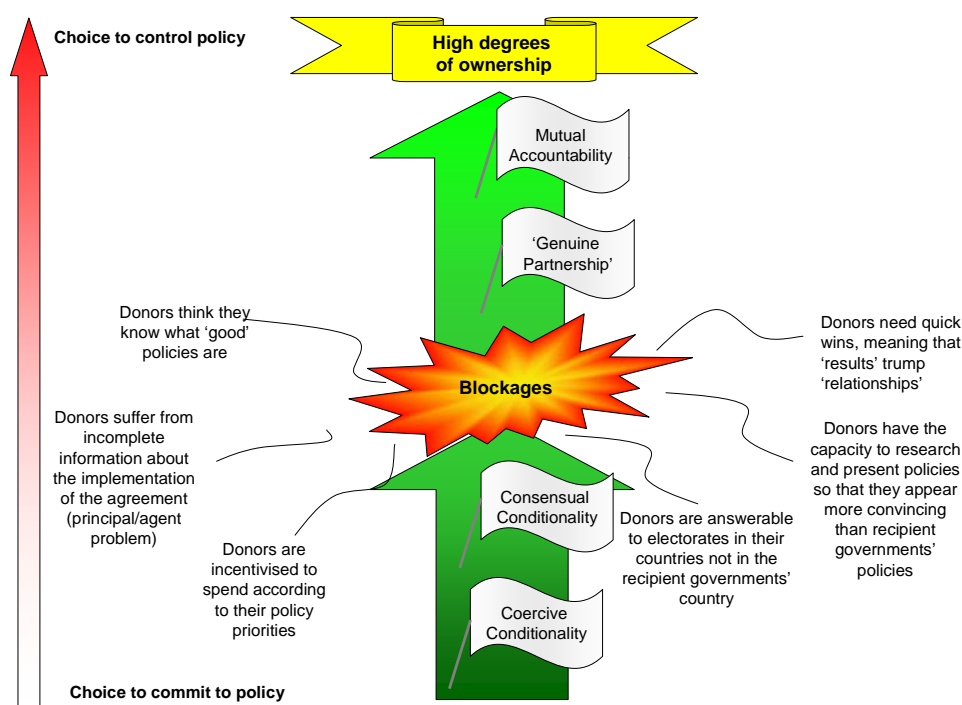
Choice to control policy

High degrees of ownership

Mutual Accountability

'Genuine Partnership'

Donors think they know what 'good' policies are

Donors need quick wins, meaning that 'results' trump 'relationships'

Blockages

Donors suffer from incomplete information about the implementation of the agreement (principal/agent problem)

Donors have the capacity to research and present policies so that they appear more convincing than recipient governments' policies

Consensual Conditionality

Donors are answerable to electorates in their countries not in the recipient governments' country

Donors are incentivised to spend according to their policy priorities

Coercive Conditionality

Choice to commit to policy